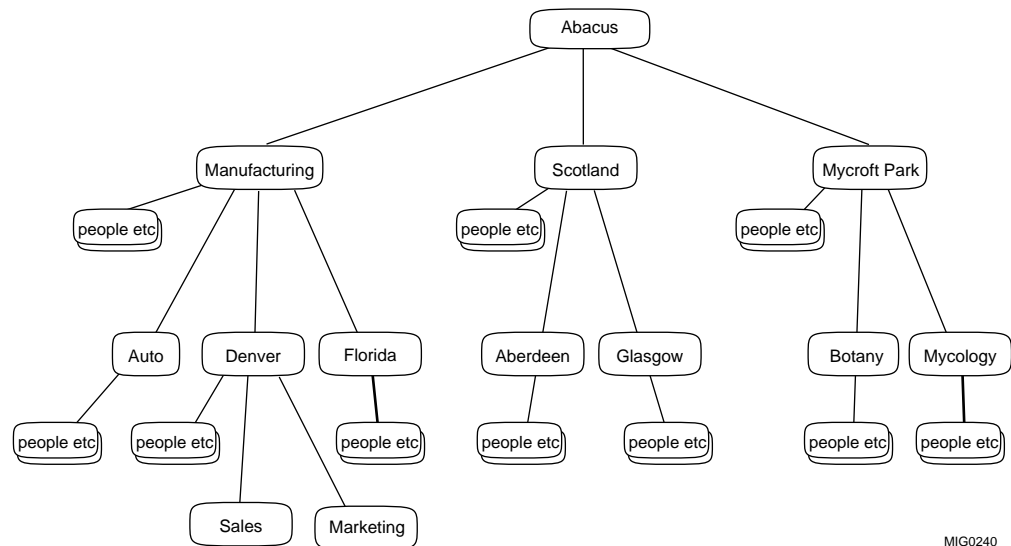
Abacus

Manufacturing

Scotland

Mycroft Park

people etc

people etc

people etc

Auto

Denver

Florida

Aberdeen

Glasgow

Botany

Mycology

people etc

people etc

people etc

people etc

people etc

people etc

people etc

Sales

Marketing

MIG0240